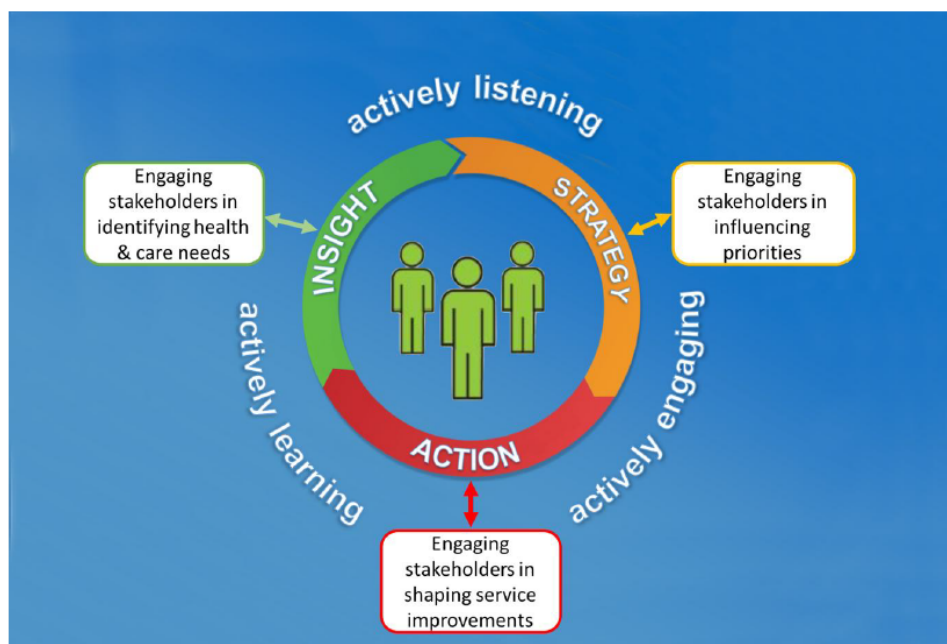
actively listening

Engaging stakeholders in identifying health & care needs

INSIGHT

STRATEGY

Engaging stakeholders in influencing priorities

actively learning

ACTION

actively engaging

Engaging stakeholders in shaping service improvements